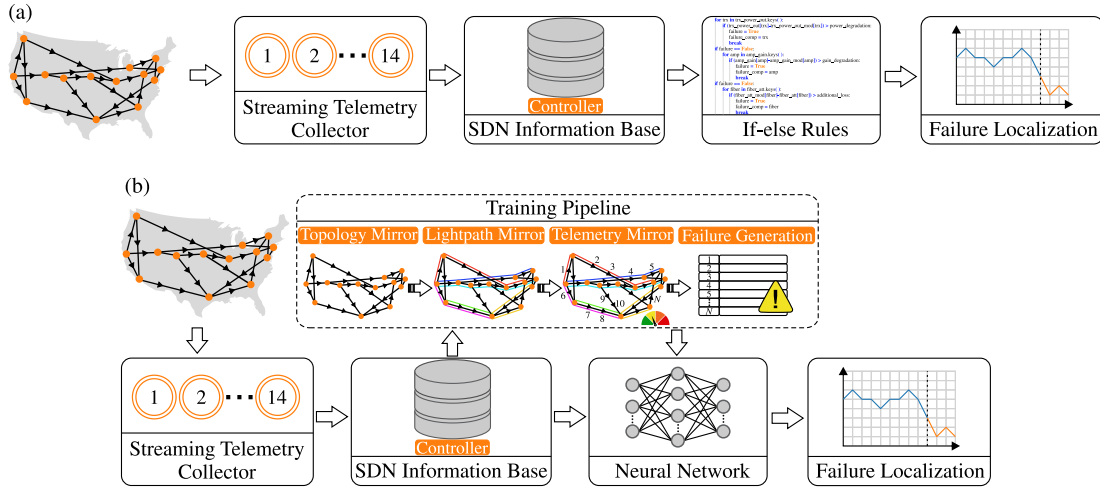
(a)

1 2 14

Streaming Telemetry Collector

Controller

SDN Information Base

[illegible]

If-else Rules

Failure Localization

(b)

Training Pipeline

Topology Mirror

Lightpath Mirror

Telemetry Mirror

Failure Generation

1 2 3 4 5 6 7 8 9 10 N

1 2 3 4 5 6 N

1 2 14

Streaming Telemetry Collector

Controller

SDN Information Base

Neural Network

Failure Localization